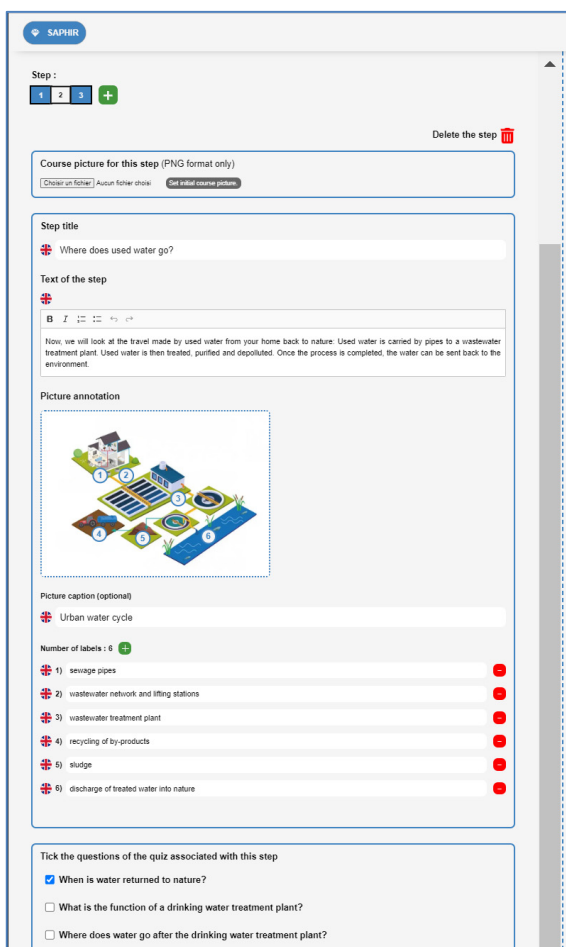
SAPHIR

Step :

1 2 3 +

Delete the step

Course picture for this step (PNG format only)

Choisir un fichier Aucun fichier choisi Set initial course picture.

Step title

Where does used water go?

Text of the step

B I

Now, we will look at the travel made by used water from your home back to nature: Used water is carried by pipes to a wastewater treatment plant. Used water is then treated, purified and depolluted. Once the process is completed, the water can be sent back to the environment.

Picture annotation

1 2 3 4 5 6

Picture caption (optional)

Urban water cycle

Number of labels : 6 +

1) sewage pipes

2) wastewater network and lifting stations

3) wastewater treatment plant

4) recycling of by-products

5) sludge

6) discharge of treated water into nature

Tick the questions of the quiz associated with this step

When is water returned to nature?

What is the function of a drinking water treatment plant?

Where does water go after the drinking water treatment plant?